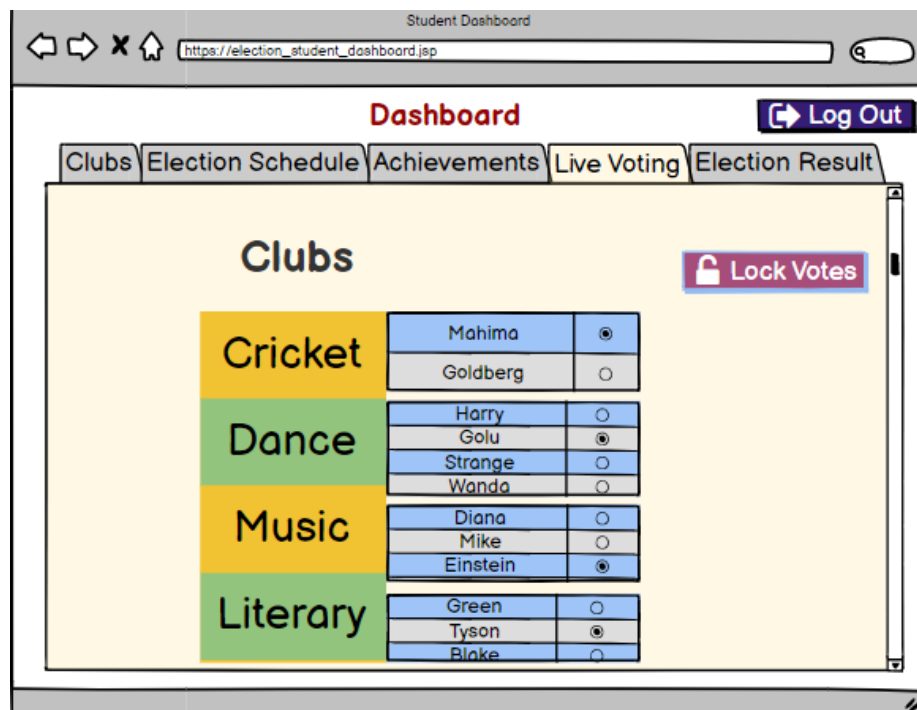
Student Dashboard

https://election_student_dashboard.jsp

Dashboard

Log Out

Clubs | Election Schedule | Achievements | Live Voting | Election Result

Clubs

Lock Votes

| Cricket | Mahima | ◉ |
|---|---|---|
| | Goldberg | ○ |
| Dance | Harry | ○ |
| | Golu | ◉ |
| | Strange | ○ |
| | Wanda | ○ |
| Music | Diana | ○ |
| | Mike | ○ |
| | Einstein | ◉ |
| Literary | Green | ○ |
| | Tyson | ◉ |
| | Blake | ○ |